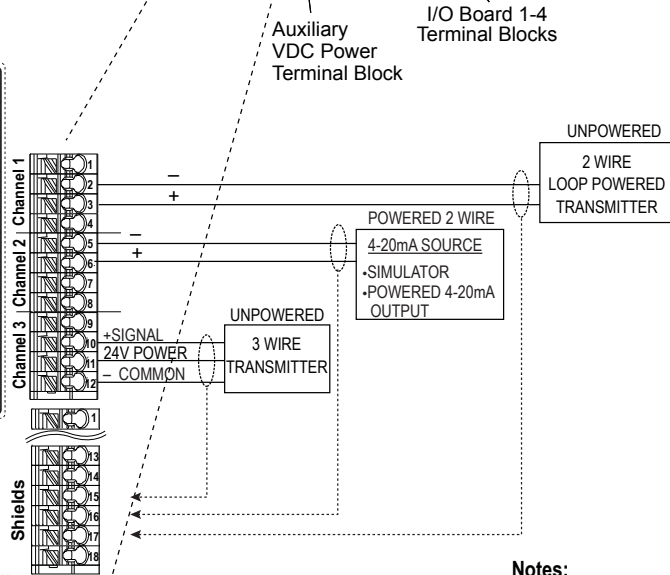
Auxiliary VDC Power Terminal Block

I/O Board 1-4 Terminal Blocks

UNPOWERED

2 WIRE LOOP POWERED TRANSMITTER

Channel 1

Channel 2

Channel 3

1
2
3
4
5
6
7
8
9
10
11
12

–
+

–
+

POWERED 2 WIRE

4-20mA SOURCE

•SIMULATOR
•POWERED 4-20mA OUTPUT

UNPOWERED

+SIGNAL
24V POWER
– COMMON

3 WIRE TRANSMITTER

1

Shields

13
14
15
16
17
18

Notes: